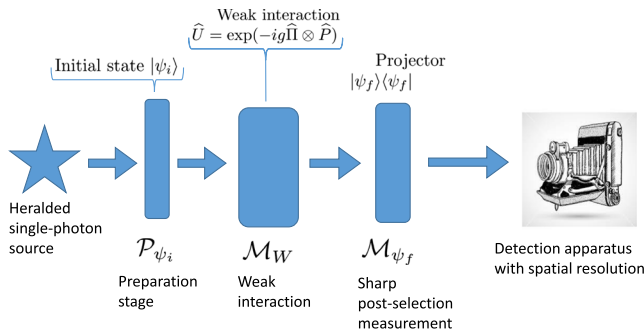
Weak interaction
$\widehat{U} = \exp(-ig\widehat{\Pi} \otimes \widehat{P})$

Initial state $|\psi_i\rangle$

Projector
$|\psi_f\rangle\langle\psi_f|$

Heralded single-photon source

$\mathcal{P}_{\psi_i}$

Preparation stage

$\mathcal{M}_W$

Weak interaction

$\mathcal{M}_{\psi_f}$

Sharp post-selection measurement

Detection apparatus with spatial resolution